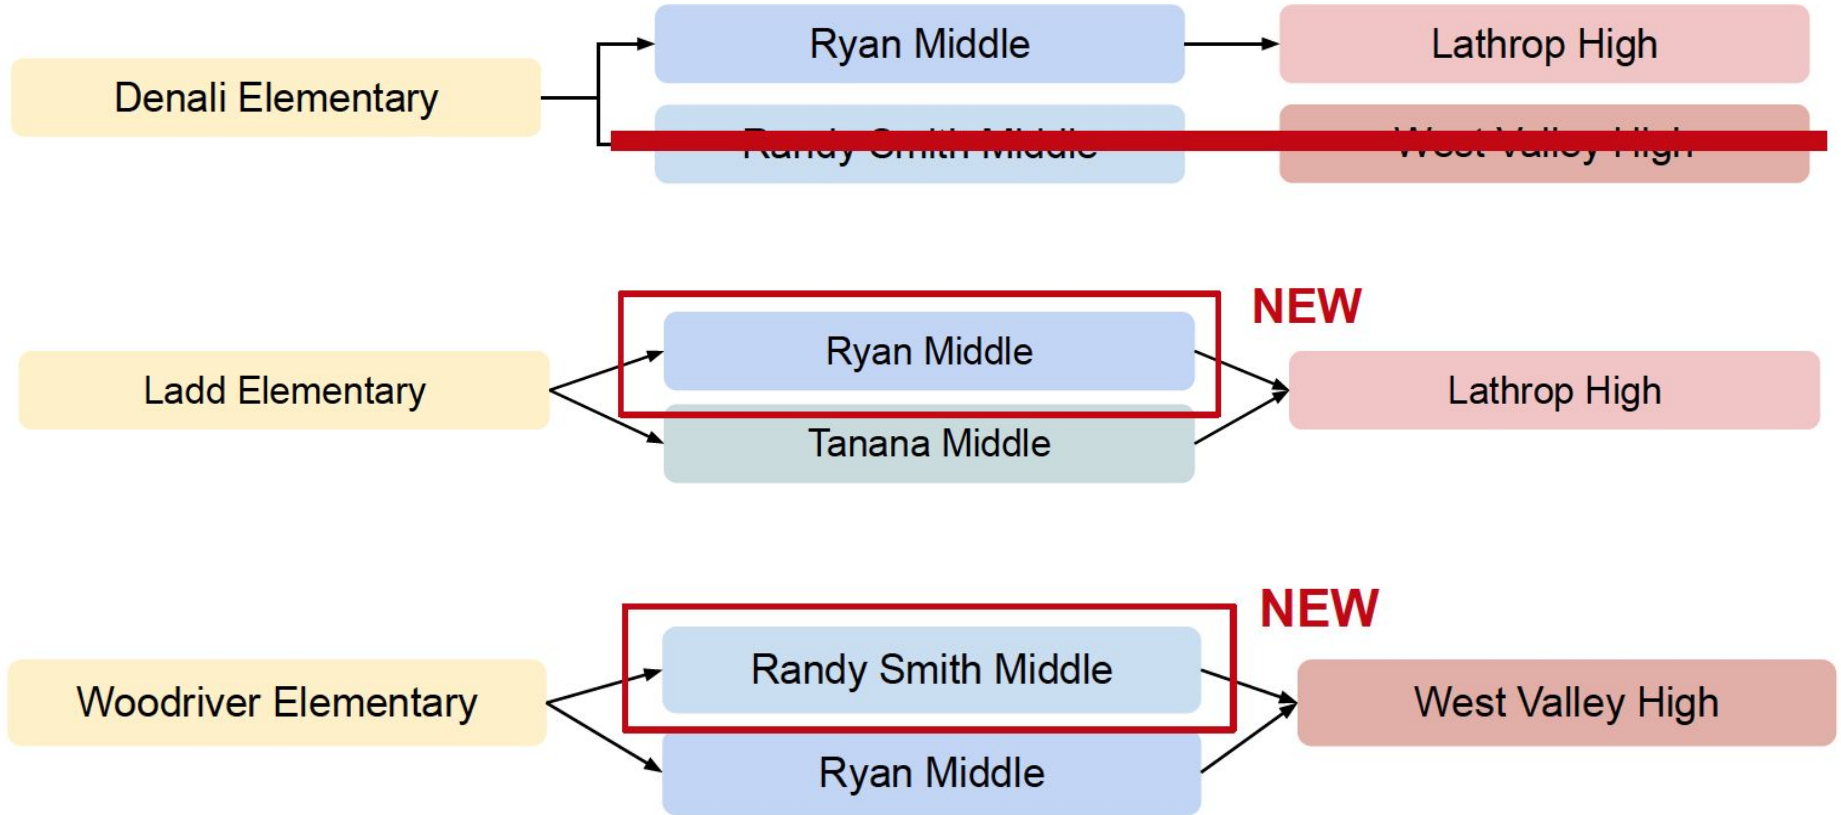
Denali Elementary

Ryan Middle

Lathrop High

Randy Smith Middle

West Valley High

NEW

Ladd Elementary

Ryan Middle

Tanana Middle

Lathrop High

NEW

Woodriver Elementary

Randy Smith Middle

Ryan Middle

West Valley High